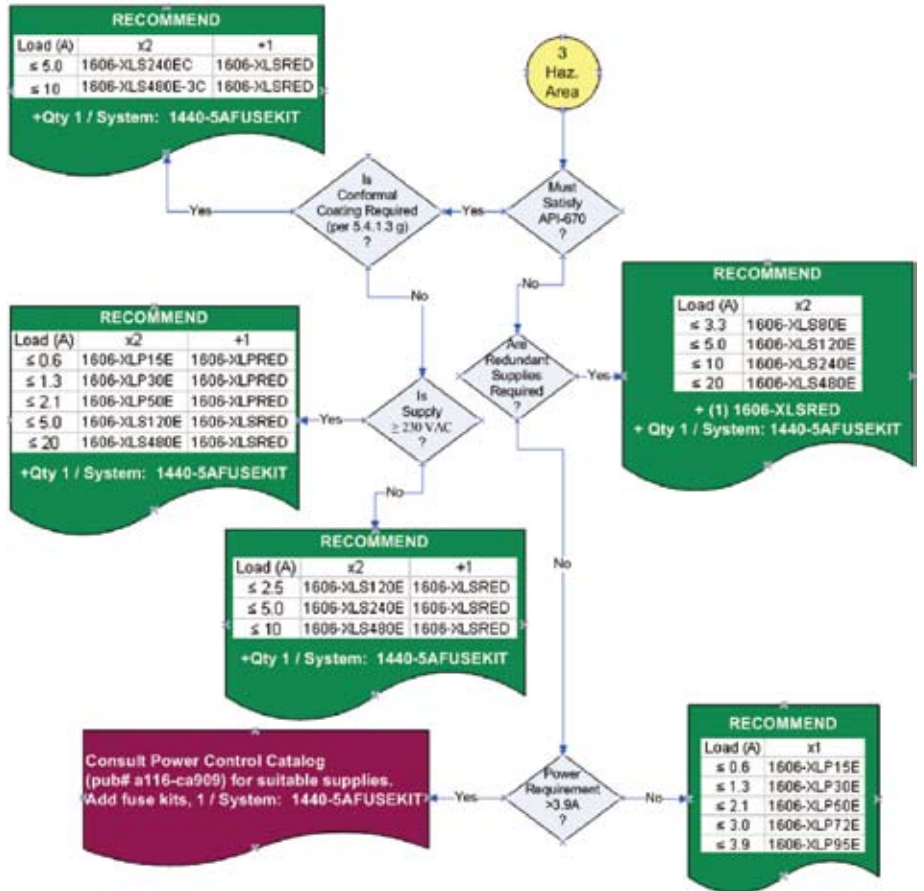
3
Haz.
Area

Must
Satisfy
API-670
?

Yes

Is
Conformal
Coating Required
(per 5.4.1.3 g)
?

Yes

RECOMMEND

| Load (A) | x2 | +1 |
|---|---|---|
| ≤ 5.0 | 1606-XLS240EC | 1606-XLSRED |
| ≤ 10 | 1606-XLS480E-3C | 1606-XLSRED |

+Qty 1 / System: 1440-5AFUSEKIT

No

No

Are
Redundant
Supplies
Required
?

Yes

RECOMMEND

| Load (A) | x2 |
|---|---|
| ≤ 3.3 | 1606-XLS80E |
| ≤ 5.0 | 1606-XLS120E |
| ≤ 10 | 1606-XLS240E |
| ≤ 20 | 1606-XLS480E |

+ (1) 1606-XLSRED
+ Qty 1 / System: 1440-5AFUSEKIT

Is
Supply
$\geq$ 230 VAC
?

Yes

RECOMMEND

| Load (A) | x2 | +1 |
|---|---|---|
| ≤ 0.6 | 1606-XLP15E | 1606-XLPRED |
| ≤ 1.3 | 1606-XLP30E | 1606-XLPRED |
| ≤ 2.1 | 1606-XLP50E | 1606-XLPRED |
| ≤ 5.0 | 1606-XLS120E | 1606-XLSRED |
| ≤ 20 | 1606-XLS480E | 1606-XLSRED |

+Qty 1 / System: 1440-5AFUSEKIT

No

RECOMMEND

| Load (A) | x2 | +1 |
|---|---|---|
| ≤ 2.5 | 1606-XLS120E | 1606-XLSRED |
| ≤ 5.0 | 1606-XLS240E | 1606-XLSRED |
| ≤ 10 | 1606-XLS480E | 1606-XLSRED |

+Qty 1 / System: 1440-5AFUSEKIT

No

Power
Requirement
>3.9A
?

Yes

Consult Power Control Catalog (pub# a116-ca909) for suitable supplies. Add fuse kits, 1 / System: 1440-5AFUSEKIT

No

RECOMMEND

| Load (A) | x1 |
|---|---|
| ≤ 0.6 | 1606-XLP15E |
| ≤ 1.3 | 1606-XLP30E |
| ≤ 2.1 | 1606-XLP50E |
| ≤ 3.0 | 1606-XLP72E |
| ≤ 3.9 | 1606-XLP95E |